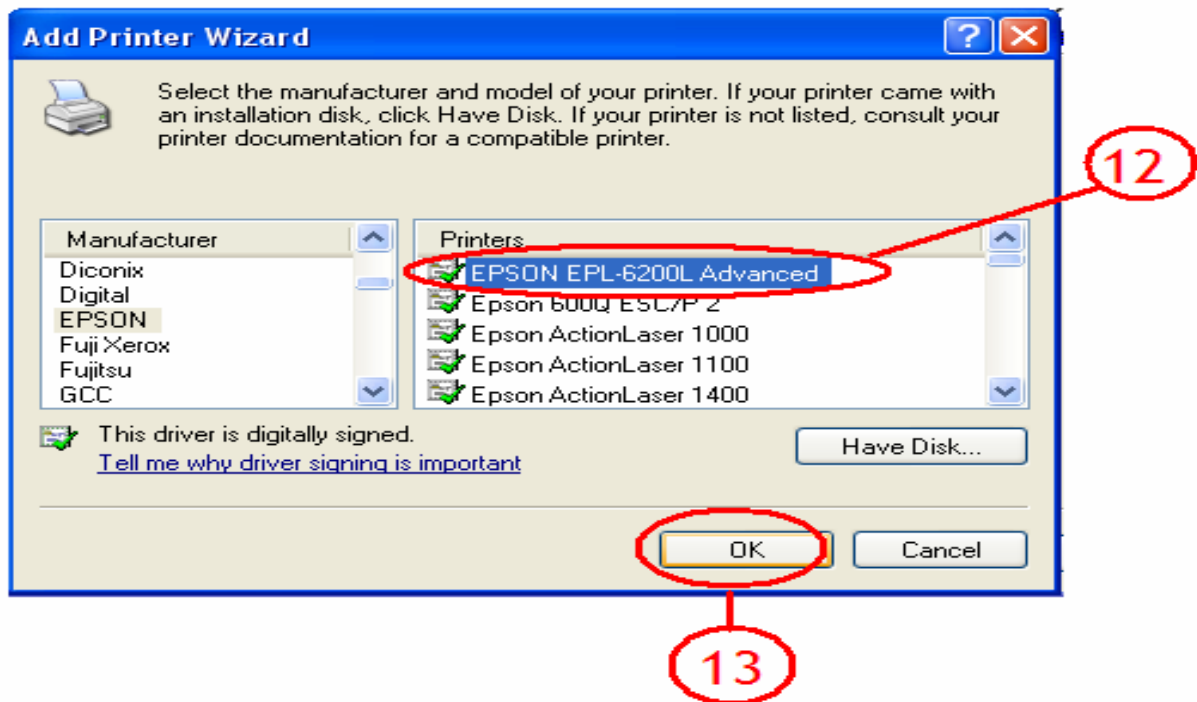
Add Printer Wizard

Select the manufacturer and model of your printer. If your printer came with an installation disk, click Have Disk. If your printer is not listed, consult your printer documentation for a compatible printer.

12

| Manufacturer |
|---|
| Diconix |
| Digital |
| EPSON |
| Fuji Xerox |
| Fujitsu |
| GCC |

| Printers |
|---|
| EPSON EPL-6200L Advanced |
| Epson 600Q ESC/P 2 |
| Epson ActionLaser 1000 |
| Epson ActionLaser 1100 |
| Epson ActionLaser 1400 |

This driver is digitally signed.
Tell me why driver signing is important

Have Disk...

OK

Cancel

13